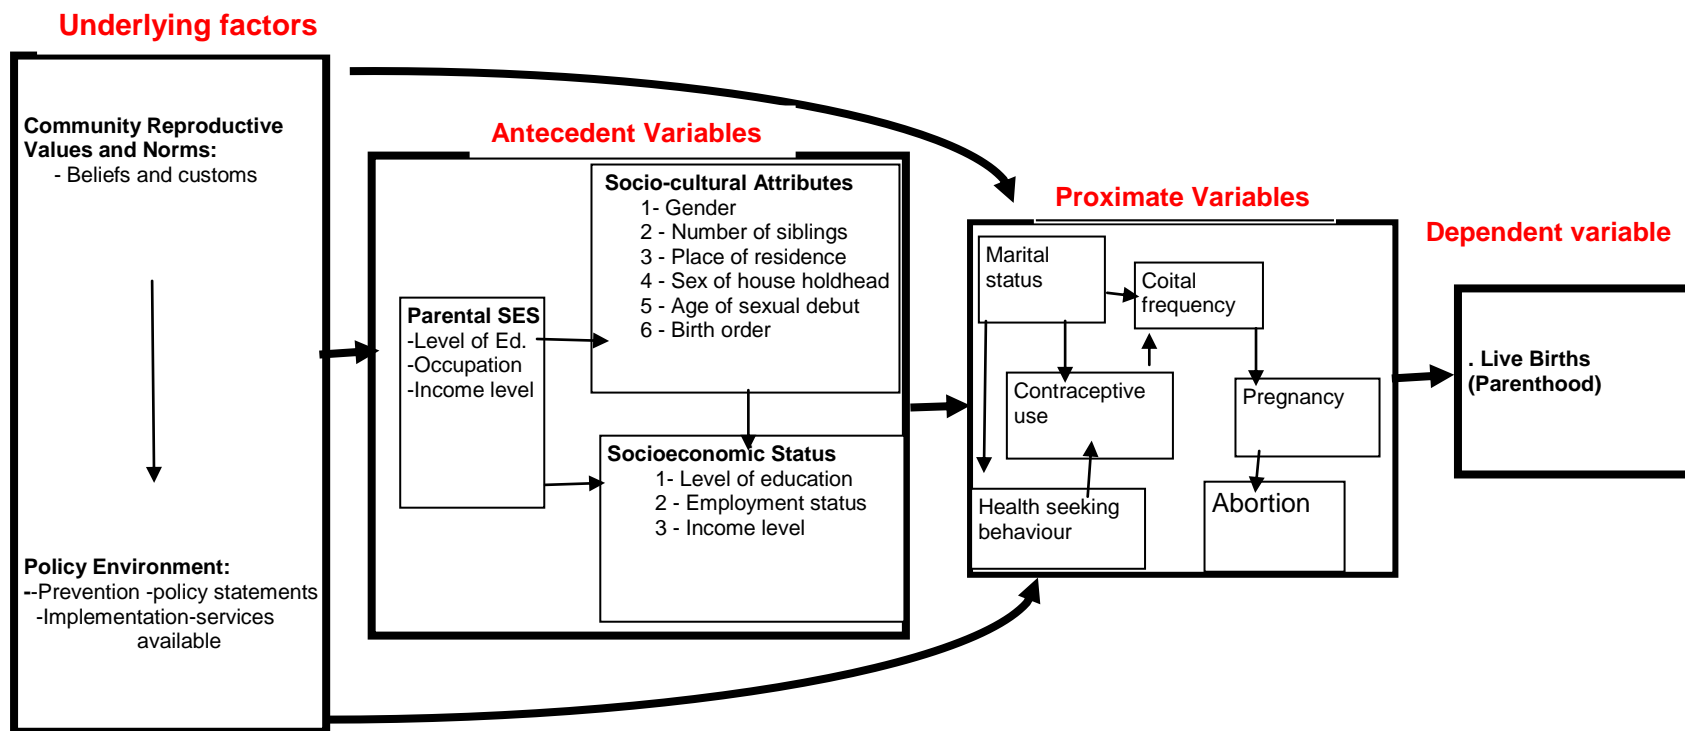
Underlying factors

Community Reproductive Values and Norms:
- Beliefs and customs

Policy Environment:
--Prevention -policy statements
-Implementation-services available

Antecedent Variables

Socio-cultural Attributes
1- Gender
2 - Number of siblings
3 - Place of residence
4 - Sex of house holdhead
5 - Age of sexual debut
6 - Birth order

Parental SES
-Level of Ed.
-Occupation
-Income level

Socioeconomic Status
1- Level of education
2 - Employment status
3 - Income level

Proximate Variables

Marital status

Coital frequency

Contraceptive use

Pregnancy

Health seeking behaviour

Abortion

Dependent variable

. Live Births (Parenthood)